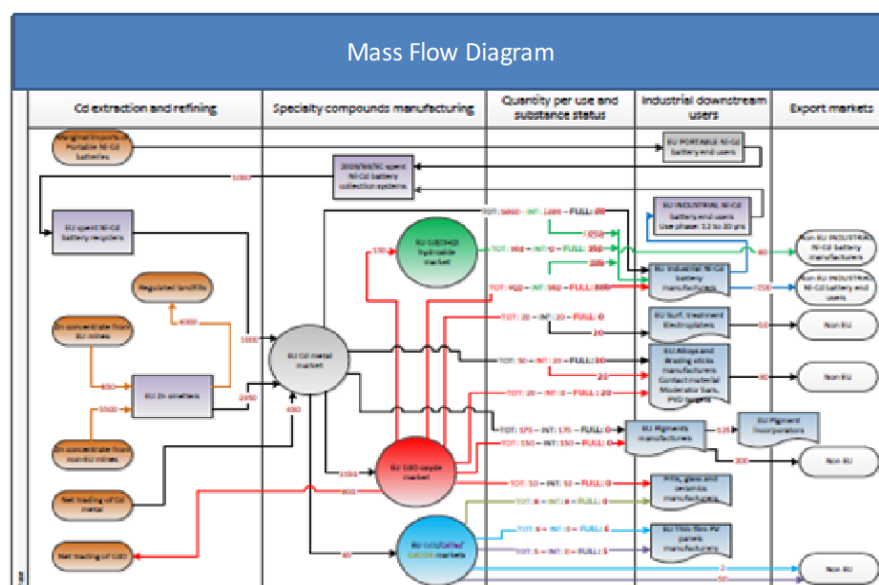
Mass Flow Diagram

Cd extraction and refining

Specialty compounds manufacturing

Quantity per use and substance status

Industrial downstream users

Export markets

Marginal imports of Portable Ni-Cd batteries

EU PORTABLE Ni-Cd battery end users

2006/66/EC spent Ni-Cd battery collection systems

1680

EU INDUSTRIAL Ni-Cd battery end users Use phase: 12 to 20 yrs

EU spent Ni-Cd battery recyclers

TOT: 5850 – INT: 1200 – FULL: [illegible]

EU Cd(OH)2 hydroxide market

150

TOT: 362 – INT: 0 – FULL: 350

EU Industrial Ni-Cd battery manufacturers

Non-EU INDUSTRIAL Ni-Cd battery manufacturers

Non-EU INDUSTRIAL Ni-Cd battery end users

Regulated landfills

TOT: 950 – INT: 350 – FULL: 600

TOT: 20 – INT: 20 – FULL: 0

EU Surf. treatment Electroplaters

50

Non EU

Zn concentrate from EU mines

4000

5800

EU Cd metal market

TOT: 50 – INT: 20 – FULL: 30

EU Alloys and Brazing sticks manufacturers Contact material Moulding Soldering, PVD targets

80

Non EU

450

EU Zn smelters

2450

5500

20

TOT: 20 – INT: 0 – FULL: 20

Zn concentrate from non-EU mines

450

TOT: 175 – INT: 175 – FULL: 0

TOT: 150 – INT: 150 – FULL: 0

EU Pigments manufacturers

125

EU Pigment incorporators

300

Non-EU

Net trading of Cd metal

2050

EU CdO oxide market

900

TOT: 50 – INT: 11 – FULL: 0

Frits, glass and ceramics manufacturers

TOT: 8 – INT: 8 – FULL: 0

TOT: 5 – INT: 0 – FULL: 5

EU Thin film PV panels manufacturers

Net trading of CdO

80

EU CdS/CdSe/ CdCO3 markets

TOT: 5 – INT: 0 – FULL: 5

2

Non-EU